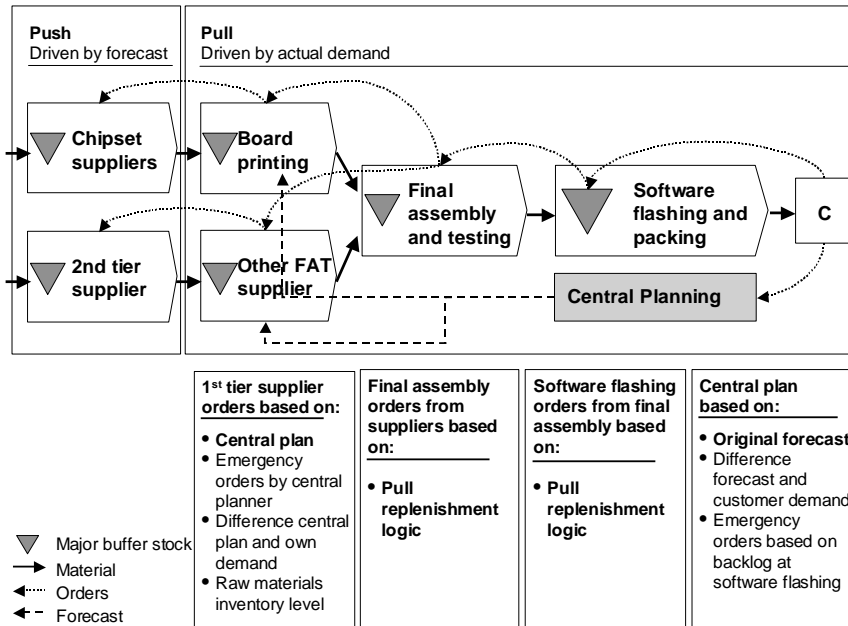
Push
Driven by forecast

Pull
Driven by actual demand

Chipset suppliers

Board printing

Final assembly and testing

Software flashing and packing

C

2nd tier supplier

Other FAT supplier

Central Planning

1$^{st}$ tier supplier orders based on:
- Central plan
- Emergency orders by central planner
- Difference central plan and own demand
- Raw materials inventory level

Final assembly orders from suppliers based on:
- Pull replenishment logic

Software flashing orders from final assembly based on:
- Pull replenishment logic

Central plan based on:
- Original forecast
- Difference forecast and customer demand
- Emergency orders based on backlog at software flashing

Major buffer stock
Material
Orders
Forecast